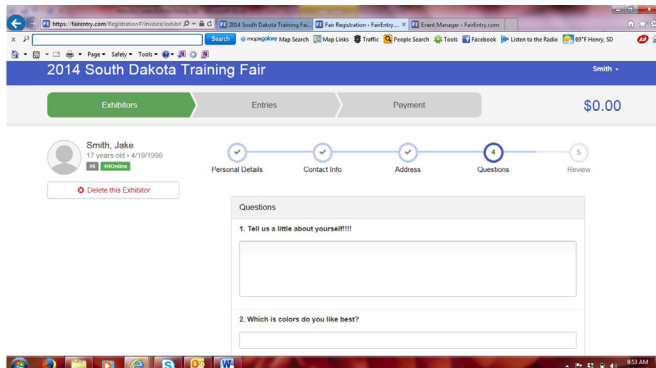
https://fairentry.com/Registration#/invoice/exhibit
2014 South Dakota Training Fai... ×
Fair Registration - FairEntry... ×
Event Manager - FairEntry.com

Search
mapquest Map Search
Map Links
Traffic
People Search
Tools
Facebook
Listen to the Radio
69°F Henry, SD

Page ▾ Safety ▾ Tools ▾

2014 South Dakota Training Fair

Smith ▾

Exhibitors

Entries

Payment

$0.00

Smith, Jake
17 years old • 4/19/1996
#5 4HOnline

Delete this Exhibitor

Personal Details
Contact Info
Address
4
Questions
5
Review

Questions

1. Tell us a little about yourself!!!!

2. Which is colors do you like best?

9:53 AM